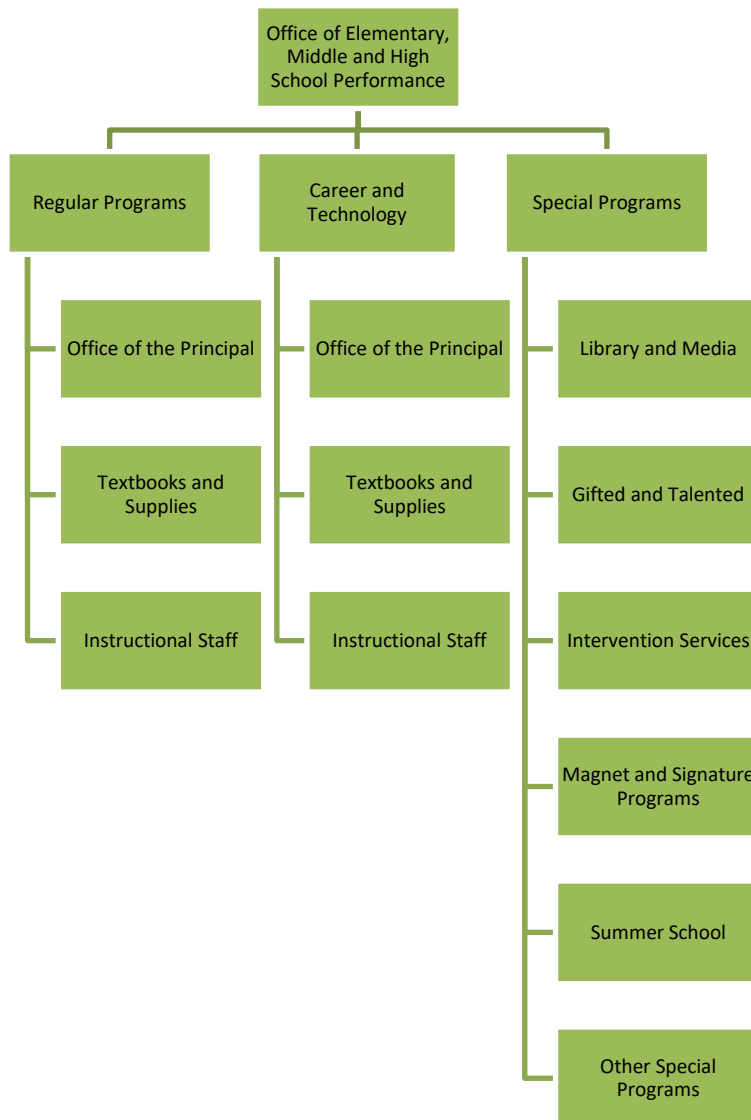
Office of Elementary, Middle and High School Performance

Regular Programs

Office of the Principal

Textbooks and Supplies

Instructional Staff

Career and Technology

Office of the Principal

Textbooks and Supplies

Instructional Staff

Special Programs

Library and Media

Gifted and Talented

Intervention Services

Magnet and Signature Programs

Summer School

Other Special Programs